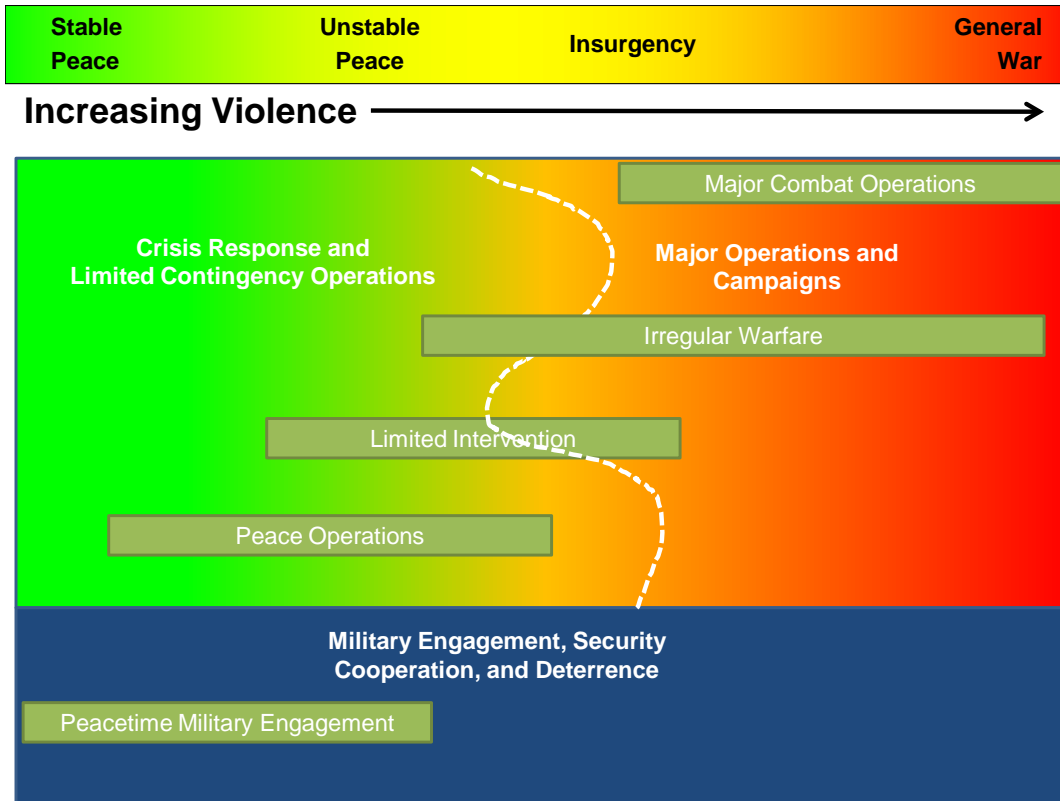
Stable Peace

Unstable Peace

Insurgency

General War

Increasing Violence

Major Combat Operations

Crisis Response and Limited Contingency Operations

Major Operations and Campaigns

Irregular Warfare

Limited Intervention

Peace Operations

Military Engagement, Security Cooperation, and Deterrence

Peacetime Military Engagement